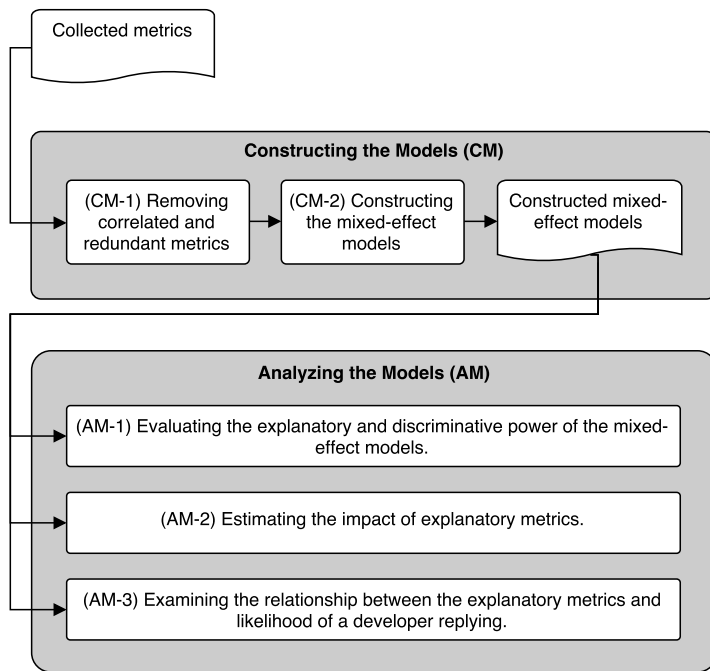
Collected metrics

Constructing the Models (CM)

(CM-1) Removing correlated and redundant metrics

(CM-2) Constructing the mixed-effect models

Constructed mixed-effect models

Analyzing the Models (AM)

(AM-1) Evaluating the explanatory and discriminative power of the mixed-effect models.

(AM-2) Estimating the impact of explanatory metrics.

(AM-3) Examining the relationship between the explanatory metrics and likelihood of a developer replying.